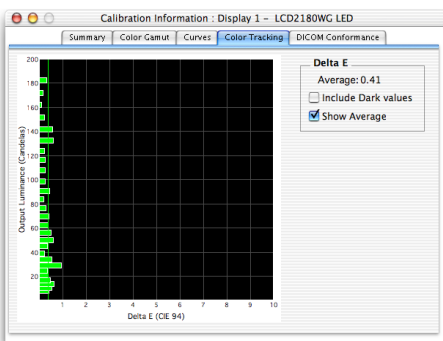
Calibration Information : Display 1 – LCD2180WG LED

Summary | Color Gamut | Curves | Color Tracking | DICOM Conformance

Delta E

Average: 0.41

Include Dark values

Show Average

Output Luminance (Candelas)

200
180
160
140
120
100
80
60
40
20

1 2 3 4 5 6 7 8 9 10

Delta E (CIE 94)